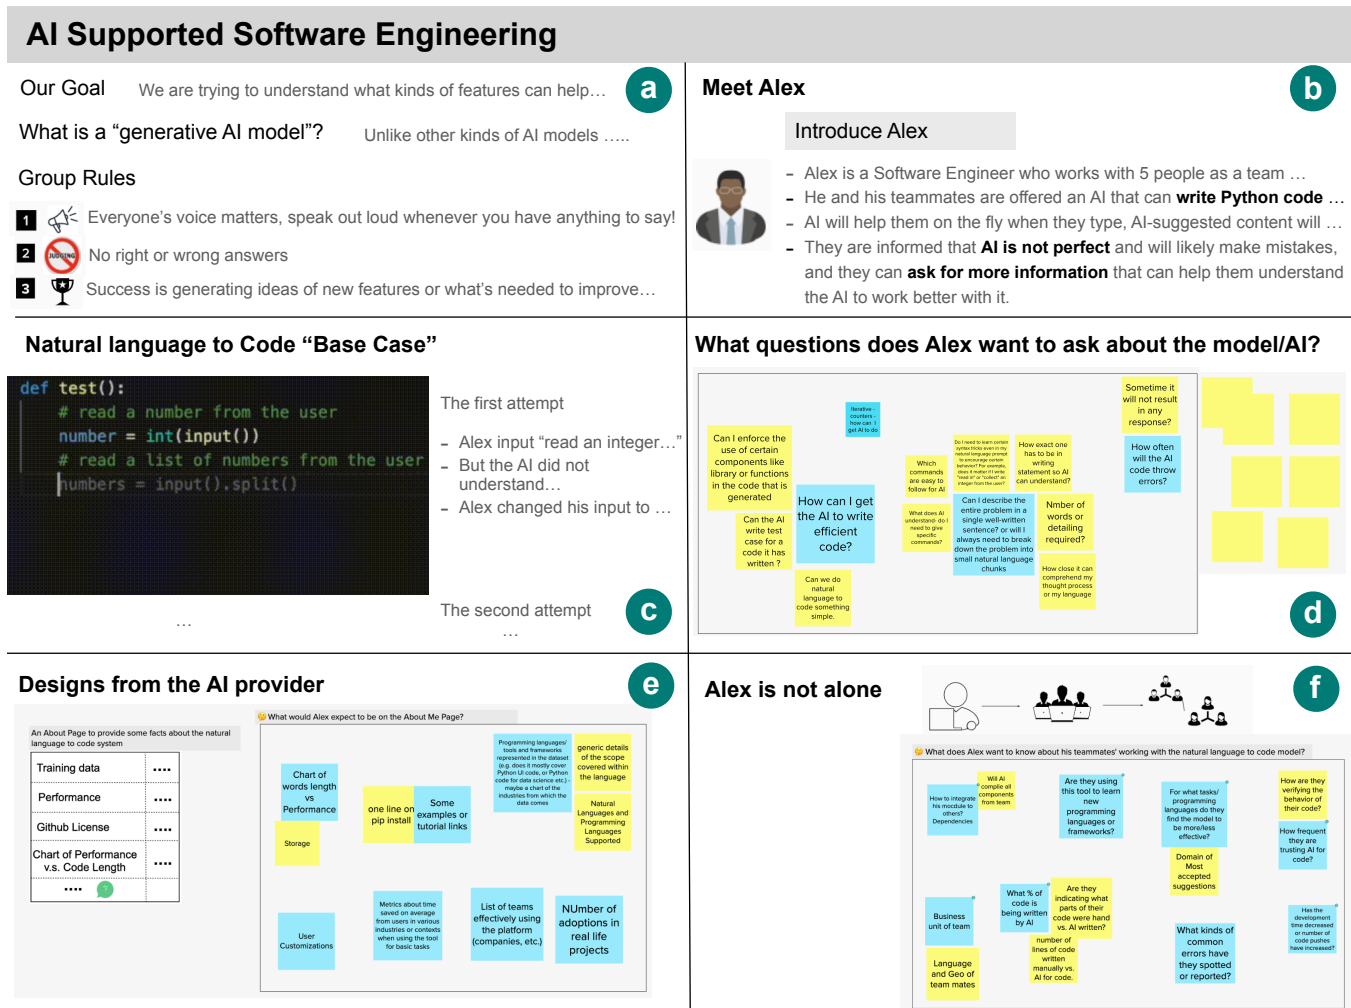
AI Supported Software Engineering

Our Goal We are trying to understand what kinds of features can help…

a

What is a "generative AI model"? Unlike other kinds of AI models …..

Group Rules

1 Everyone's voice matters, speak out loud whenever you have anything to say!

2 JUDGING No right or wrong answers

3 Success is generating ideas of new features or what's needed to improve…

Meet Alex

b

Introduce Alex

- Alex is a Software Engineer who works with 5 people as a team …
- He and his teammates are offered an AI that can **write Python code** …
- AI will help them on the fly when they type, AI-suggested content will …
- They are informed that **AI is not perfect** and will likely make mistakes, and they can **ask for more information** that can help them understand the AI to work better with it.

Natural language to Code "Base Case"

def test():
    # read a number from the user
    number = int(input())
    # read a list of numbers from the user
    numbers = input().split()

The first attempt

- Alex input "read an integer…"
- But the AI did not understand…
- Alex changed his input to …

The second attempt

…

…

c

What questions does Alex want to ask about the model/AI?

Sometime it will not result in any response?

Iterative counters - how can I get AI to do

Can I enforce the use of certain components like library or functions in the code that is generated

Which commands are easy to follow for AI

Do I need to learn certain syntax/tricks even in my natural language prompt to encourage certain behavior? For example, does it matter if I write "read in" or "collect" an integer from the user?

How exact one has to be in writing statement so AI can understand?

How often will the AI code throw errors?

How can I get the AI to write efficient code?

What does AI understand- do I need to give specific commands?

Can I describe the entire problem in a single well-written sentence? or will I always need to break down the problem into small natural language chunks

Nmber of words or detailing required?

Can the AI write test case for a code it has written ?

How close it can comprehend my thought process or my language

Can we do natural language to code something simple.

d

Designs from the AI provider

e

An About Page to provide some facts about the natural language to code system

What would Alex expect to be on the About Me Page?

| Training data | …. |
|---|---|
| Performance | …. |
| Github License | …. |
| Chart of Performance v.s. Code Length | …. |
| …. | |

Chart of words length vs Performance

Storage

one line on pip install

Some examples or tutorial links

Programming languages/ tools and frameworks represented in the dataset (e.g. does it mostly cover Python UI code, or Python code for data science etc.) - maybe a chart of the the industries from which the data comes

generic details of the scope covered within the language

Natural Languages and Programming Languages Supported

User Customizations

Metrics about time saved on average from users in various industries or contexts when using the tool for basic tasks

List of teams effectively using the platform (companies, etc.)

NUmber of adoptions in real life projects

Alex is not alone

f

What does Alex want to know about his teammates' working with the natural language to code model?

How to integrate his moudule to others? Dependencies

Will AI compile all components from team

Are they using this tool to learn new programming languages or frameworks?

For what tasks/ programming languages do they find the model to be more/less effective?

How are they verifying the behavior of their code?

How frequent they are trusting AI for code?

Domain of Most accepted suggestions

Business unit of team

What % of code is being written by AI

Are they indicating what parts of their code were hand vs. AI written?

number of lines of code written manually vs. AI for code.

What kinds of common errors have they spotted or reported?

Has the development time decreased or number of code pushes have increased?

Language and Geo of team mates